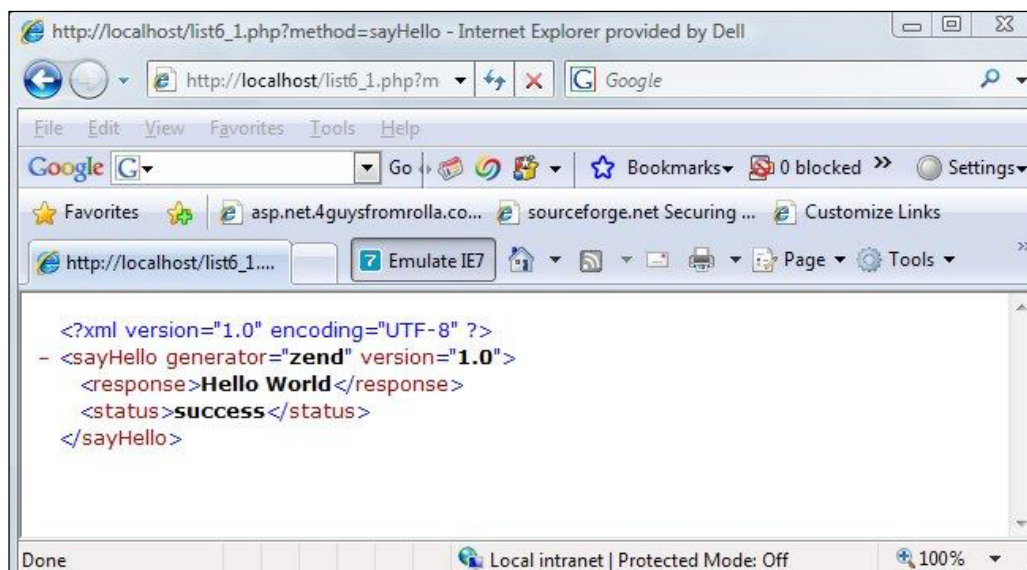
http://localhost/list6_1.php?method=sayHello - Internet Explorer provided by Dell

http://localhost/list6_1.php?m

Google

File Edit View Favorites Tools Help

Google G

Go

Bookmarks 0 blocked » Settings

Favorites asp.net.4guysfromrolla.co... sourceforge.net Securing ... Customize Links

http://localhost/list6_1....

Emulate IE7

Page Tools

<?xml version="1.0" encoding="UTF-8" ?>
- <sayHello generator="zend" version="1.0">
<response>Hello World</response>
<status>success</status>
</sayHello>

Done

Local intranet | Protected Mode: Off

100%